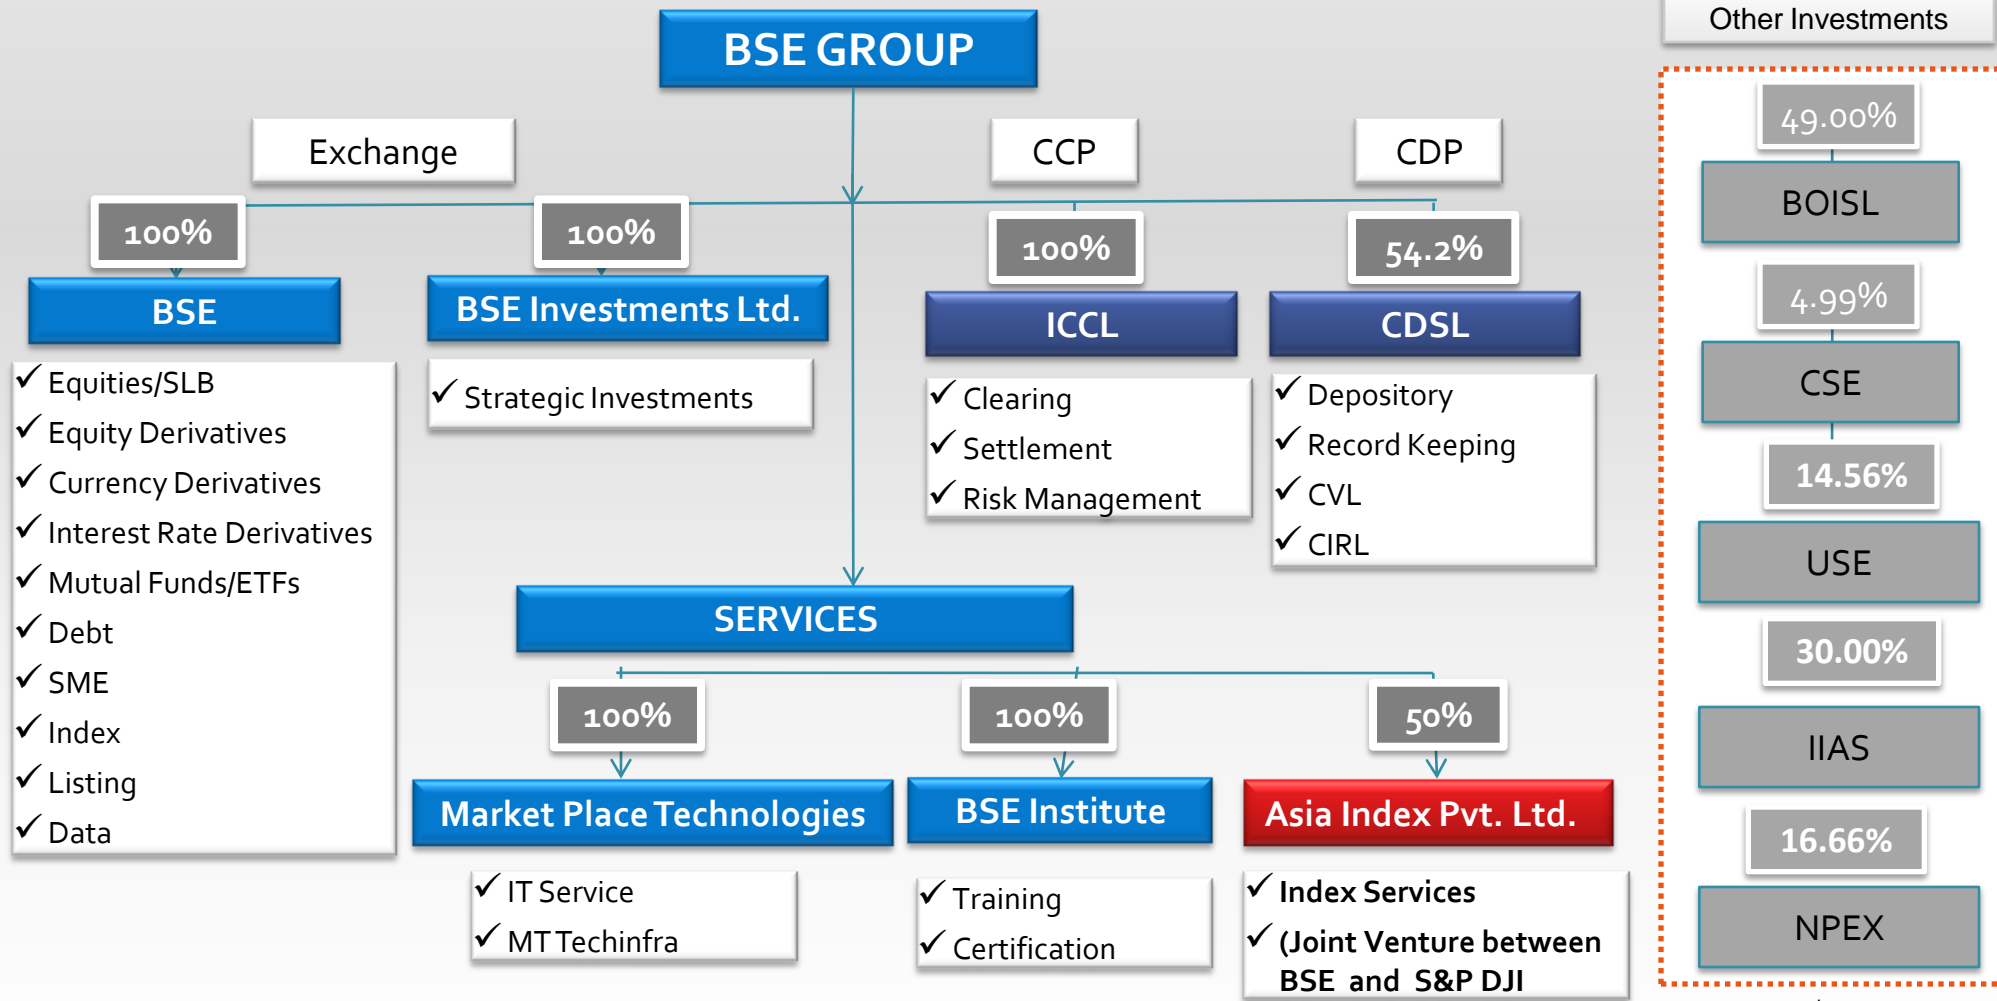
BSE GROUP

Other Investments

Exchange

CCP

CDP

100%

100%

100%

54.2%

BSE

BSE Investments Ltd.

ICCL

CDSL

✓ Equities/SLB
✓ Equity Derivatives
✓ Currency Derivatives
✓ Interest Rate Derivatives
✓ Mutual Funds/ETFs
✓ Debt
✓ SME
✓ Index
✓ Listing
✓ Data

✓ Strategic Investments

✓ Clearing
✓ Settlement
✓ Risk Management

✓ Depository
✓ Record Keeping
✓ CVL
✓ CIRL

SERVICES

100%

100%

50%

Market Place Technologies

BSE Institute

Asia Index Pvt. Ltd.

✓ IT Service
✓ MT Techinfra

✓ Training
✓ Certification

✓ Index Services
✓ (Joint Venture between BSE and S&P DJI

49.00%

BOISL

4.99%

CSE

14.56%

USE

30.00%

IIAS

16.66%

NPEX